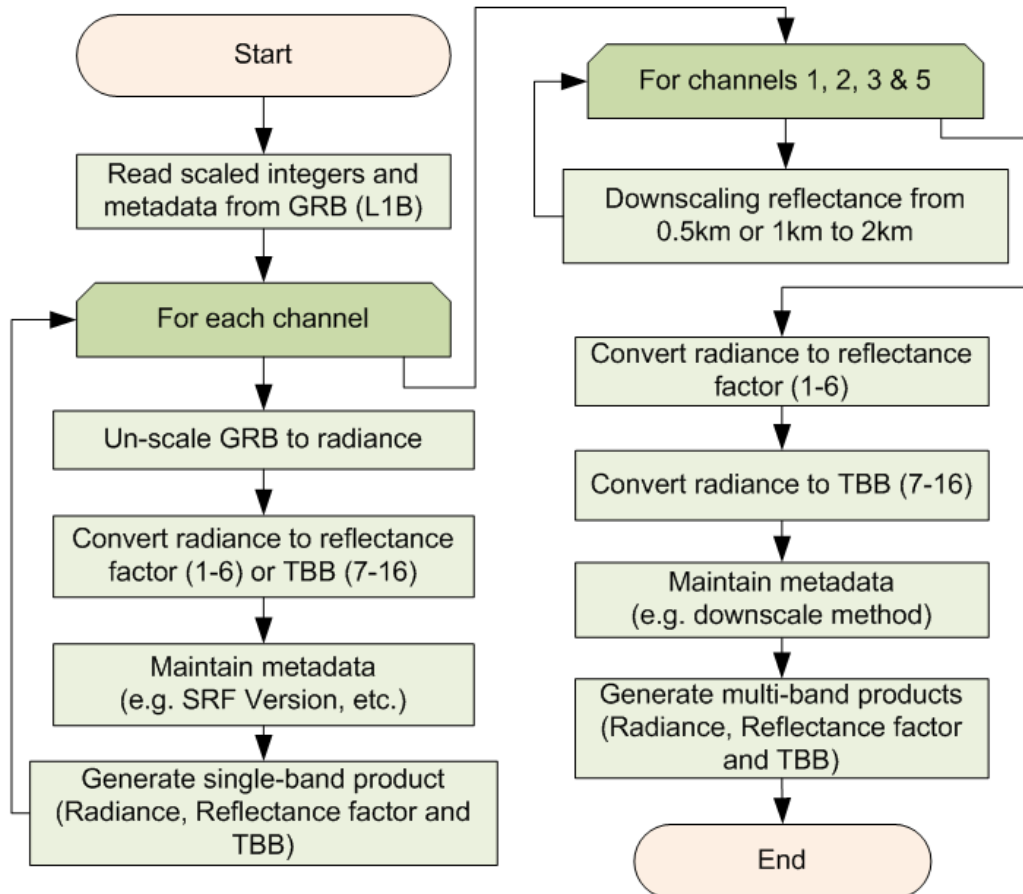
Start

Read scaled integers and metadata from GRB (L1B)

For each channel

Un-scale GRB to radiance

Convert radiance to reflectance factor (1-6) or TBB (7-16)

Maintain metadata (e.g. SRF Version, etc.)

Generate single-band product (Radiance, Reflectance factor and TBB)

For channels 1, 2, 3 & 5

Downscaling reflectance from 0.5km or 1km to 2km

Convert radiance to reflectance factor (1-6)

Convert radiance to TBB (7-16)

Maintain metadata (e.g. downscale method)

Generate multi-band products (Radiance, Reflectance factor and TBB)

End